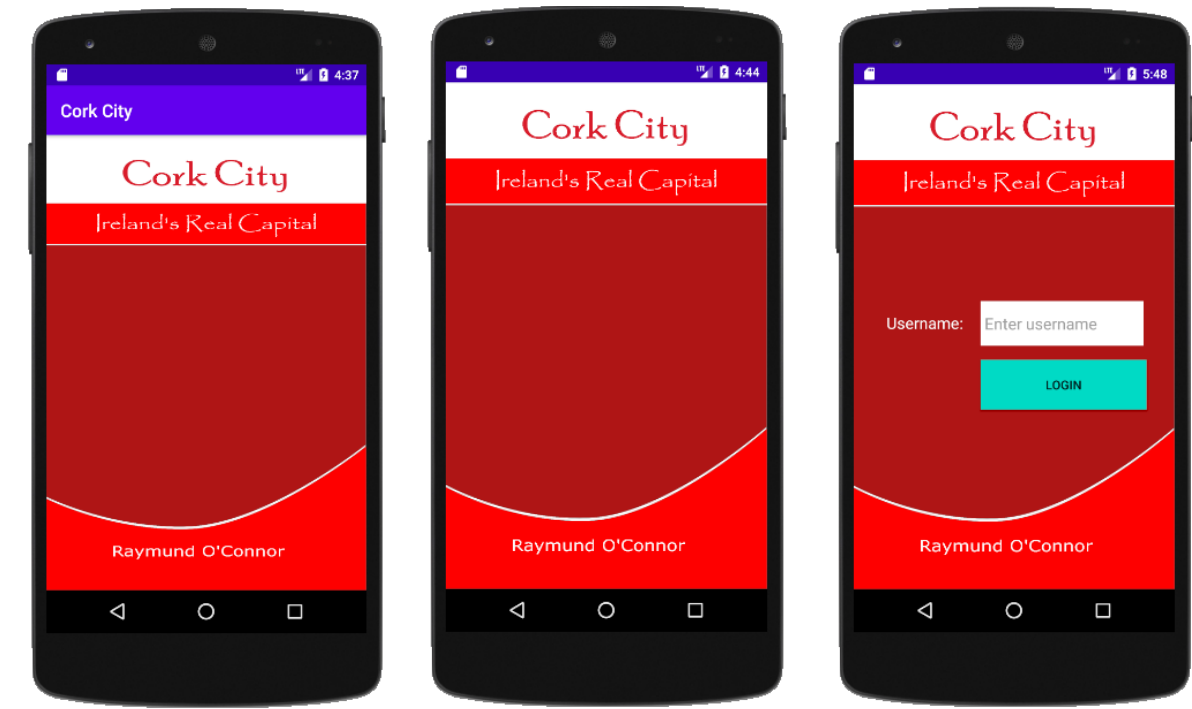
LTE 4:37

Cork City

Cork City

Ireland's Real Capital

Raymund O'Connor

LTE 4:44

Cork City

Ireland's Real Capital

Raymund O'Connor

LTE 5:48

Cork City

Ireland's Real Capital

Username: Enter username

LOGIN

Raymund O'Connor